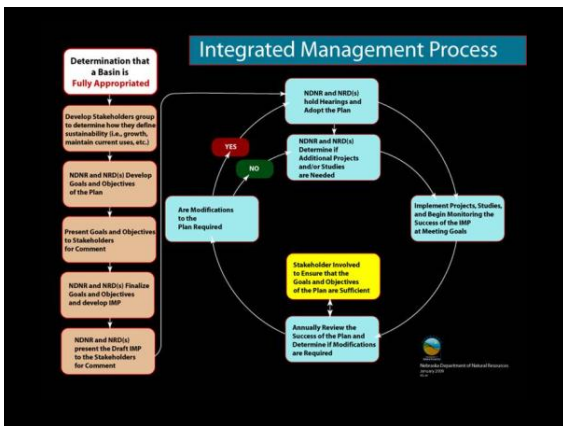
Integrated Management Process

Determination that a Basin is Fully Appropriated

Develop Stakeholders group to determine how they define sustainability (i.e., growth, maintain current uses, etc.)

NDNR and NRD(s) Develop Goals and Objectives of the Plan

Present Goals and Objectives to Stakeholders for Comment

NDNR and NRD(s) Finalize Goals and Objectives and develop IMP

NDNR and NRD(s) present the Draft IMP to the Stakeholders for Comment

NDNR and NRD(s) hold Hearings and Adopt the Plan

NDNR and NRD(s) Determine if Additional Projects and/or Studies are Needed

YES

NO

Are Modifications to the Plan Required

Implement Projects, Studies, and Begin Monitoring the Success of the IMP at Meeting Goals

Stakeholder Involved to Ensure that the Goals and Objectives of the Plan are Sufficient

Annually Review the Success of the Plan and Determine if Modifications are Required

Nebraska Department of Natural Resources
January 2008
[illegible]